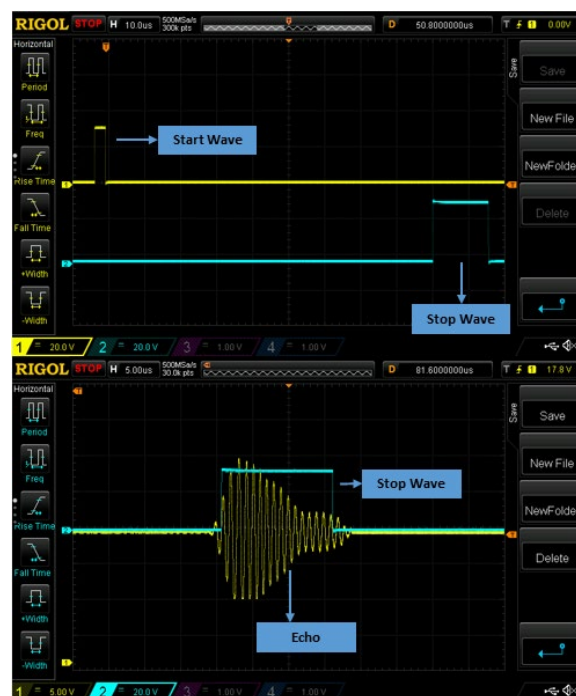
RIGOL STOP H 10.0us 500MSa/s 300k pts D 50.8000000us T 1 0.00V

Horizontal
Period
Freq
Rise Time
Fall Time
+Width
-Width

Save
Save
New File
NewFolde
Delete

Start Wave

Stop Wave

1 20.0V 2 20.0V 3 1.00V 4 1.00V

RIGOL STOP H 5.00us 500MSa/s 30.0k pts D 81.6000000us T 1 17.8V

Horizontal
Period
Freq
Rise Time
Fall Time
+Width
-Width

Save
Save
New File
NewFolde
Delete

Stop Wave

Echo

1 5.00V 2 20.0V 3 1.00V 4 1.00V